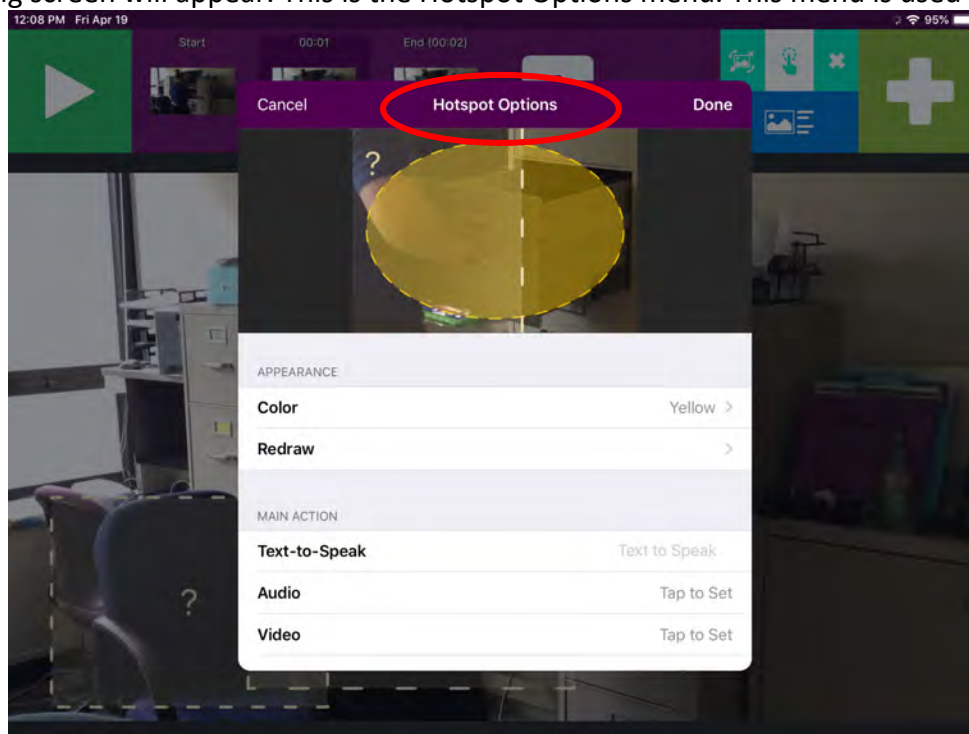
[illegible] screen will appear. This is the Hotspot Options menu. This menu is used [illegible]

12:08 PM Fri Apr 19

95%

Start

00:01

End (00:02)

Cancel

Hotspot Options

Done

?

APPEARANCE

Color

Yellow >

Redraw

>

MAIN ACTION

Text-to-Speak

Text to Speak

Audio

Tap to Set

Video

Tap to Set

?